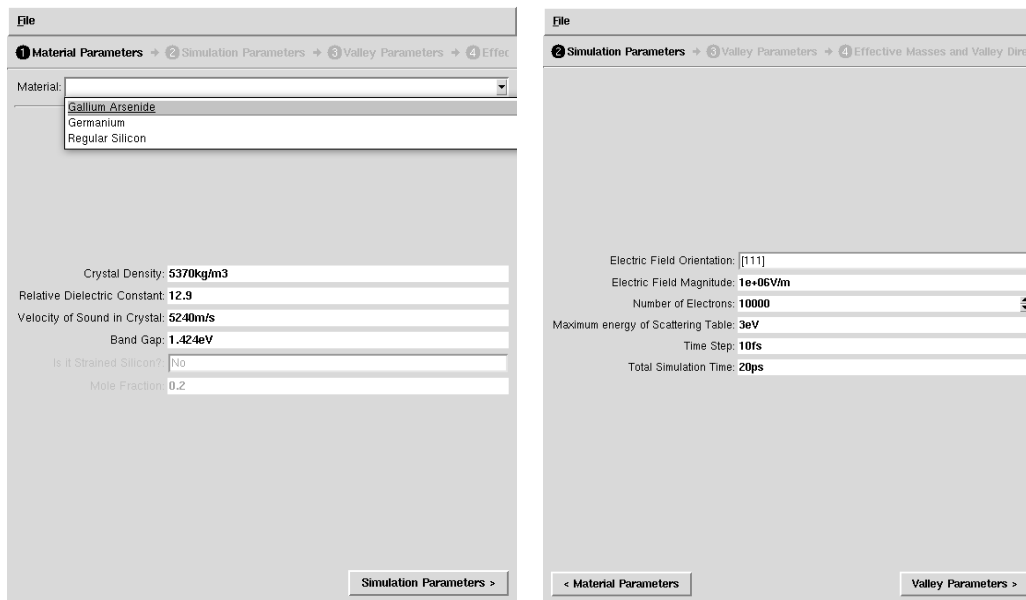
File

1 Material Parameters → 2 Simulation Parameters → 3 Valley Parameters → 4 Effec

Material:

Gallium Arsenide
Germanium
Regular Silicon

Crystal Density: 5370kg/m3
Relative Dielectric Constant: 12.9
Velocity of Sound in Crystal: 5240m/s
Band Gap: 1.424eV
Is it Strained Silicon?: No
Mole Fraction: 0.2

Simulation Parameters >

File

2 Simulation Parameters → 3 Valley Parameters → 4 Effective Masses and Valley Dire

Electric Field Orientation: [111]
Electric Field Magnitude: 1e+06V/m
Number of Electrons: 10000
Maximum energy of Scattering Table: 3eV
Time Step: 10fs
Total Simulation Time: 20ps

< Material Parameters

Valley Parameters >